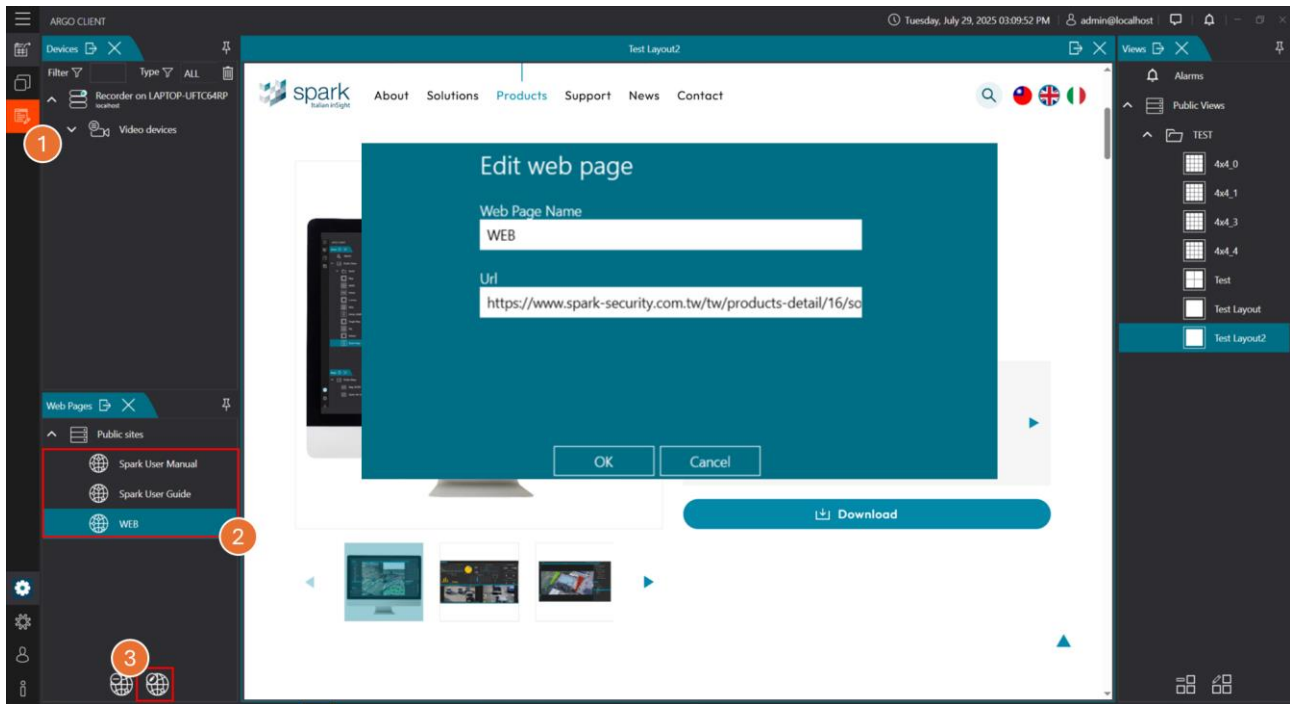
ARGO CLIENT

Tuesday, July 29, 2025 03:09:52 PM admin@localhost

Devices

Filter Type ALL

Recorder on LAPTOP-UFTC64RP
localhost

Video devices

1

Web Pages

Public sites

Spark User Manual

Spark User Guide

WEB

2

3

Test Layout2

spark
italian insight

About Solutions Products Support News Contact

Edit web page

Web Page Name

WEB

Url

https://www.spark-security.com.tw/tw/products-detail/16/so

OK Cancel

Download

Views

Alarms

Public Views

TEST

4x4_0

4x4_1

4x4_3

4x4_4

Test

Test Layout

Test Layout2